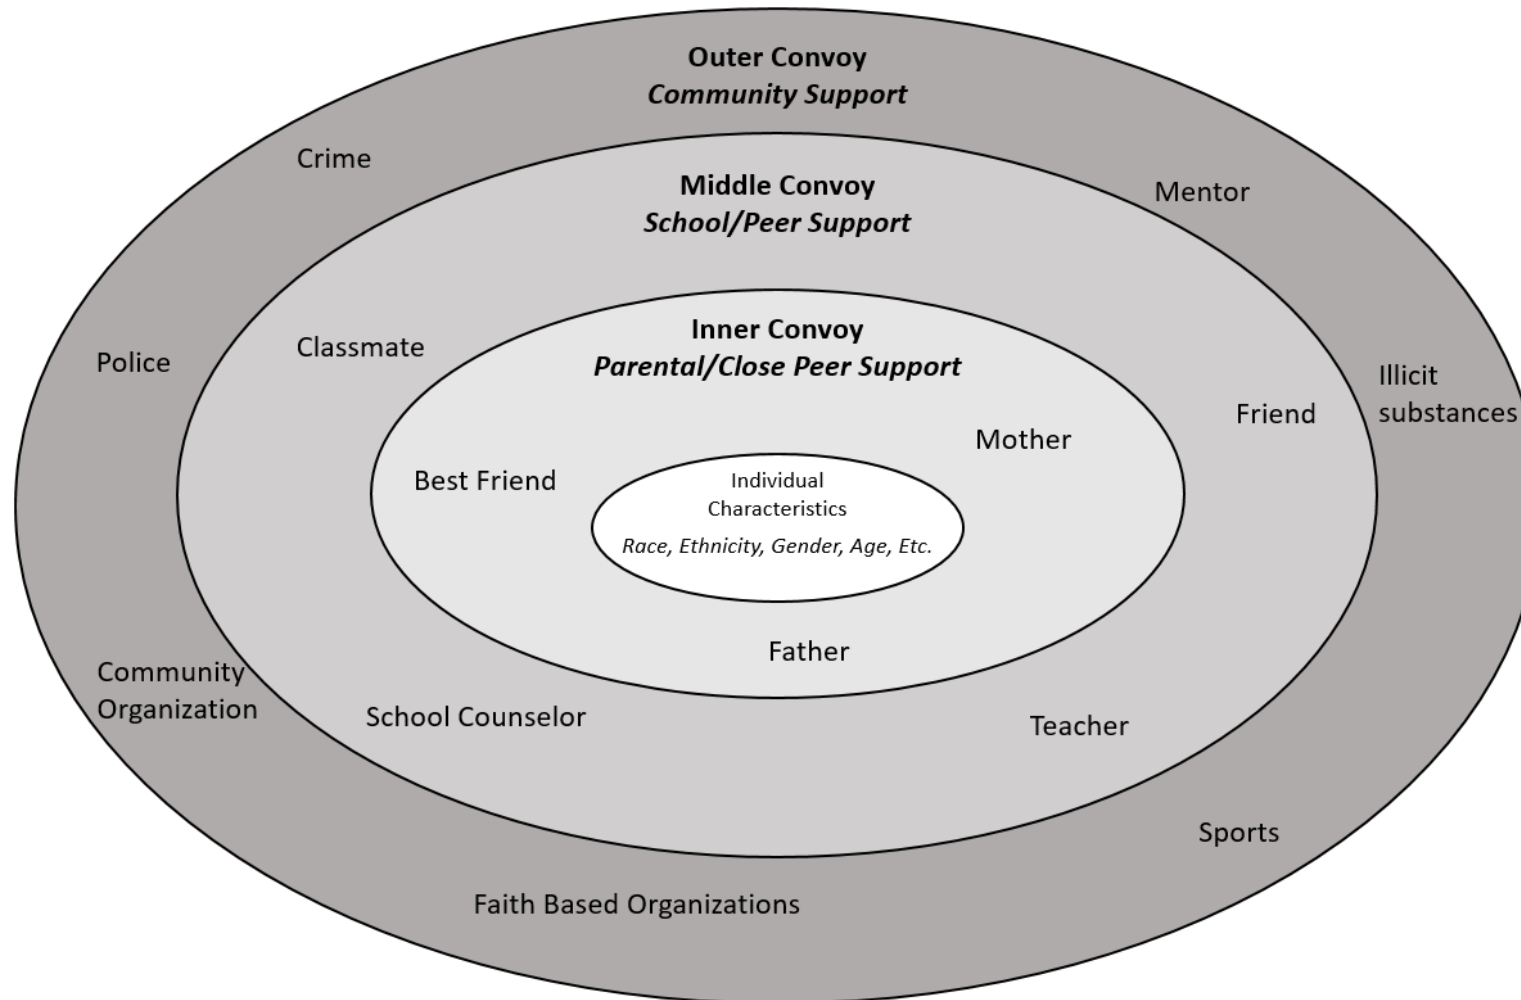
Outer Convoy
Community Support

Crime

Mentor

Middle Convoy
School/Peer Support

Inner Convoy
Parental/Close Peer Support

Police

Classmate

Illicit substances

Friend

Mother

Best Friend

Individual Characteristics
Race, Ethnicity, Gender, Age, Etc.

Father

Community Organization

School Counselor

Teacher

Sports

Faith Based Organizations